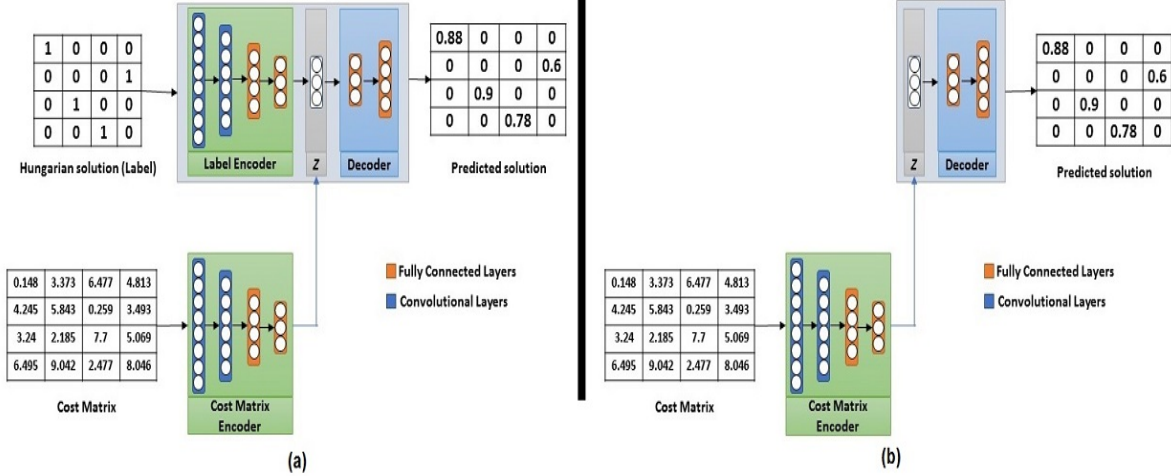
| 1 | 0 | 0 | 0 |
|---|---|---|---|
| 0 | 0 | 0 | 1 |
| 0 | 1 | 0 | 0 |
| 0 | 0 | 1 | 0 |

Hungarian solution (Label)

Label Encoder

Z

Decoder

| 0.88 | 0 | 0 | 0 |
|---|---|---|---|
| 0 | 0 | 0 | 0.6 |
| 0 | 0.9 | 0 | 0 |
| 0 | 0 | 0.78 | 0 |

Predicted solution

| 0.148 | 3.373 | 6.477 | 4.813 |
|---|---|---|---|
| 4.245 | 5.843 | 0.259 | 3.493 |
| 3.24 | 2.185 | 7.7 | 5.069 |
| 6.495 | 9.042 | 2.477 | 8.046 |

Cost Matrix

Cost Matrix Encoder

Fully Connected Layers

Convolutional Layers

(a)

Z

Decoder

| 0.88 | 0 | 0 | 0 |
|---|---|---|---|
| 0 | 0 | 0 | 0.6 |
| 0 | 0.9 | 0 | 0 |
| 0 | 0 | 0.78 | 0 |

Predicted solution

| 0.148 | 3.373 | 6.477 | 4.813 |
|---|---|---|---|
| 4.245 | 5.843 | 0.259 | 3.493 |
| 3.24 | 2.185 | 7.7 | 5.069 |
| 6.495 | 9.042 | 2.477 | 8.046 |

Cost Matrix

Cost Matrix Encoder

Fully Connected Layers

Convolutional Layers

(b)